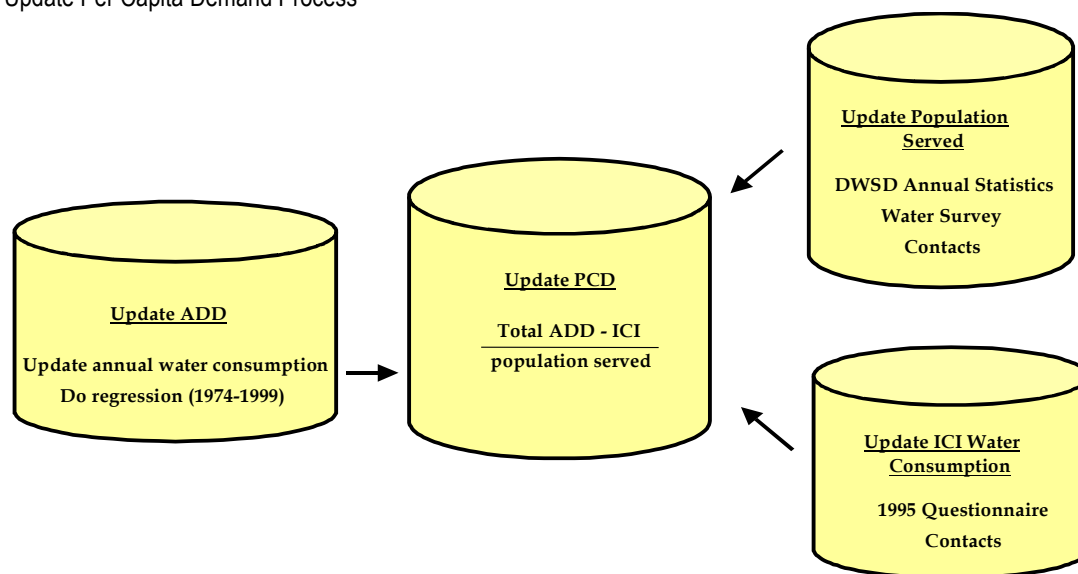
Update Per Capita Demand Process

Update Population Served

DWSD Annual Statistics

Water Survey

Contacts

Update ADD

Update annual water consumption

Do regression (1974-1999)

Update PCD

$\frac{\text{Total ADD - ICI}}{\text{population served}}$

Update ICI Water Consumption

1995 Questionnaire

Contacts